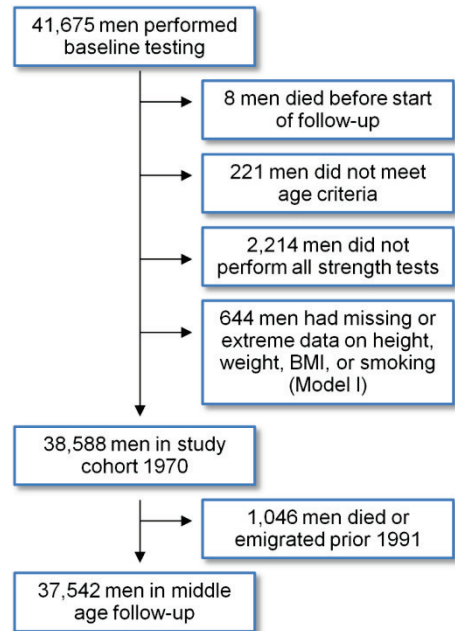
41,675 men performed baseline testing

8 men died before start of follow-up

221 men did not meet age criteria

2,214 men did not perform all strength tests

644 men had missing or extreme data on height, weight, BMI, or smoking (Model I)

38,588 men in study cohort 1970

1,046 men died or emigrated prior 1991

37,542 men in middle age follow-up